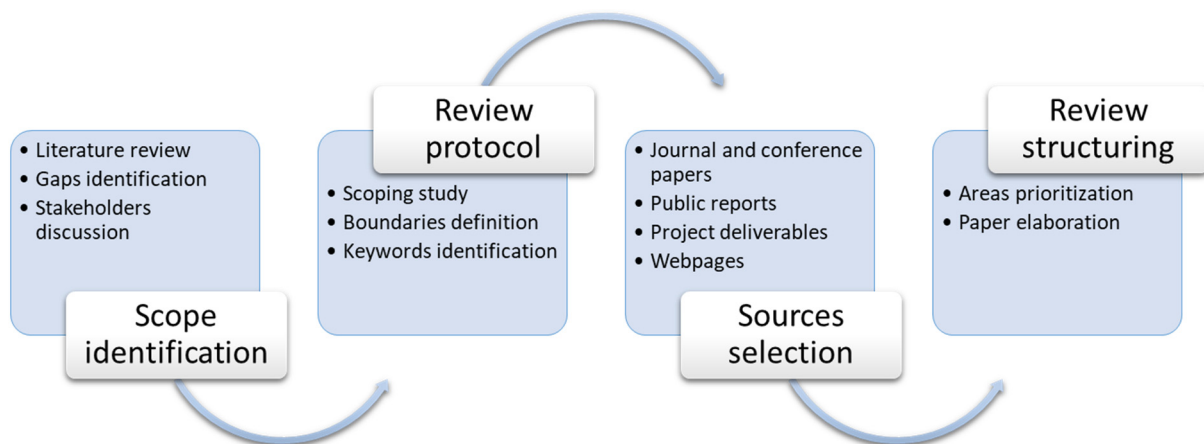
- Literature review
- Gaps identification
- Stakeholders discussion

Scope identification

Review protocol

- Scoping study
- Boundaries definition
- Keywords identification

- Journal and conference papers
- Public reports
- Project deliverables
- Webpages

Sources selection

Review structuring

- Areas prioritization
- Paper elaboration